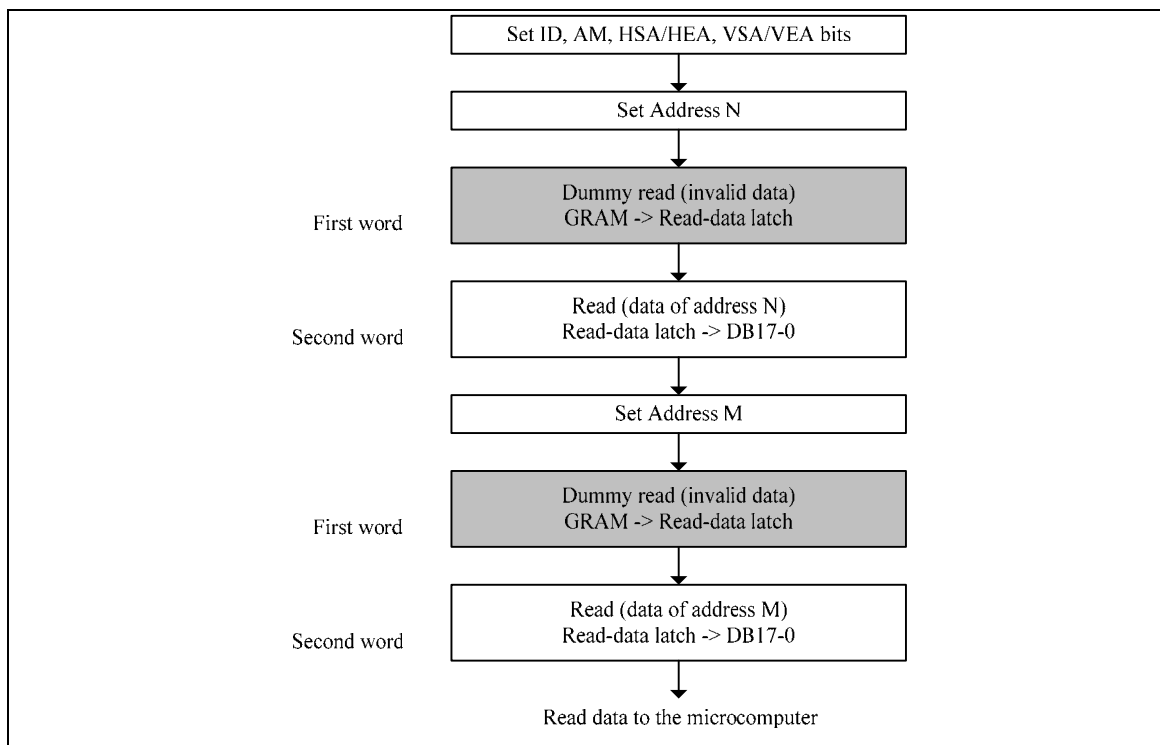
Set ID, AM, HSA/HEA, VSA/VEA bits

Set Address N

First word

Dummy read (invalid data)
GRAM -> Read-data latch

Second word

Read (data of address N)
Read-data latch -> DB17-0

Set Address M

First word

Dummy read (invalid data)
GRAM -> Read-data latch

Second word

Read (data of address M)
Read-data latch -> DB17-0

Read data to the microcomputer